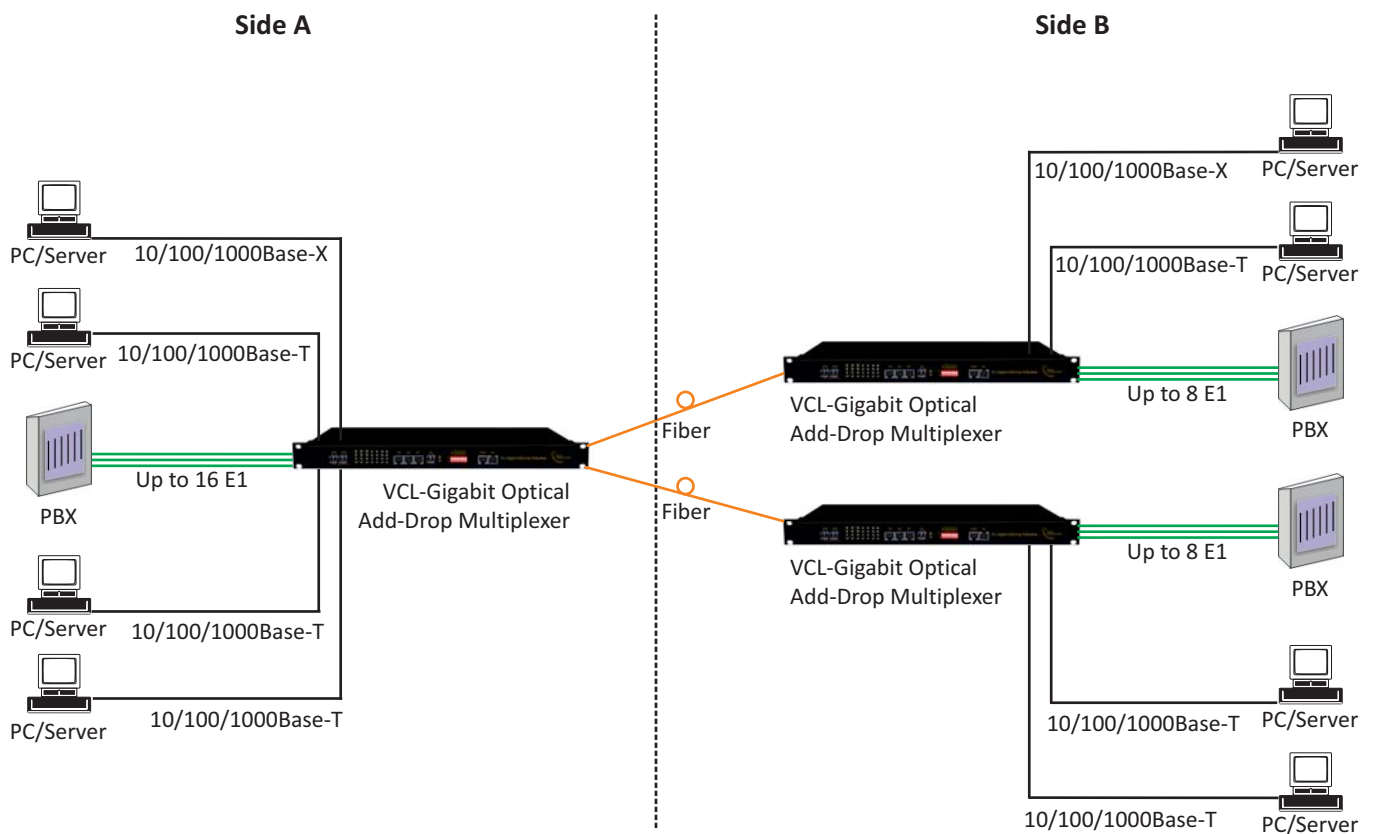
Side A

Side B

PC/Server
10/100/1000Base-X

PC/Server
10/100/1000Base-T

Up to 16 E1
PBX

PC/Server
10/100/1000Base-T

PC/Server
10/100/1000Base-T

VCL-Gigabit Optical
Add-Drop Multiplexer

Fiber

Fiber

10/100/1000Base-X
PC/Server

10/100/1000Base-T
PC/Server

VCL-Gigabit Optical
Add-Drop Multiplexer

Up to 8 E1
PBX

VCL-Gigabit Optical
Add-Drop Multiplexer

Up to 8 E1
PBX

10/100/1000Base-T
PC/Server

10/100/1000Base-T
PC/Server